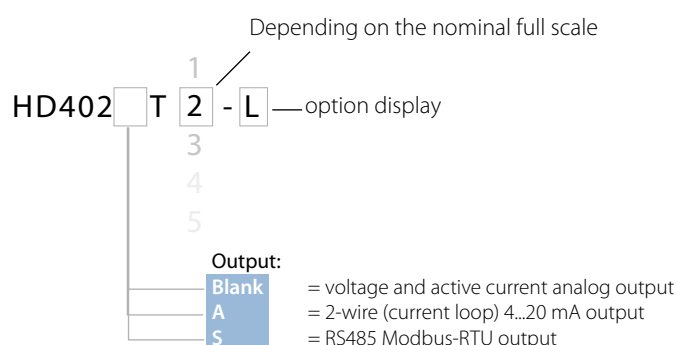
Depending on the nominal full scale

1

HD402 T 2 - L — option display

3

4

5

Output:

Blank = voltage and active current analog output

A = 2-wire (current loop) 4...20 mA output

S = RS485 Modbus-RTU output